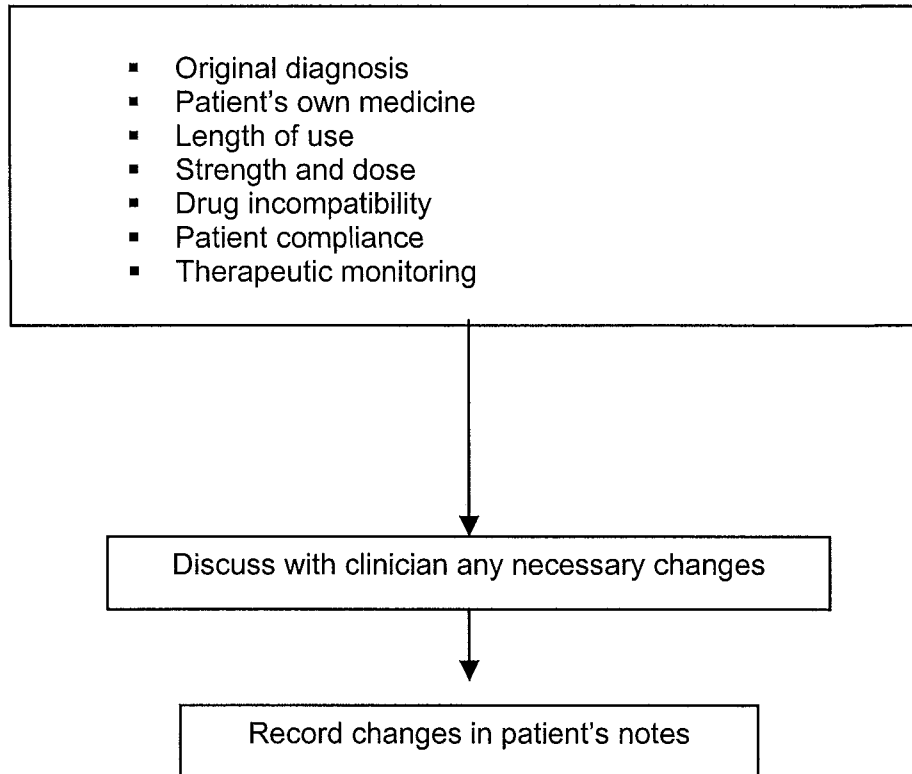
- Original diagnosis
- Patient's own medicine
- Length of use
- Strength and dose
- Drug incompatibility
- Patient compliance
- Therapeutic monitoring

Discuss with clinician any necessary changes

Record changes in patient's notes